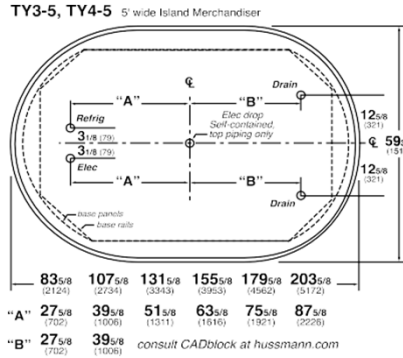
TY3-5, TY4-5 5' wide Island Merchandiser

"A" ℄ "B"

Drain

Refrig

$3\frac{1}{8}$ (79)

$3\frac{1}{8}$ (79)

Elec

Elec drop Self-contained, top piping only

$12\frac{5}{8}$ (321)

$59$ (151

$12\frac{5}{8}$ (321)

℄

"A" "B"

Drain

base panels

base rails

| $83\frac{5}{8}$ (2124) | $107\frac{5}{8}$ (2734) | $131\frac{5}{8}$ (3343) | $155\frac{5}{8}$ (3953) | $179\frac{5}{8}$ (4562) | $203\frac{5}{8}$ (5172) |
|---|---|---|---|---|---|
| "A" $27\frac{5}{8}$ (702) | $39\frac{5}{8}$ (1006) | $51\frac{5}{8}$ (1311) | $63\frac{5}{8}$ (1616) | $75\frac{5}{8}$ (1921) | $87\frac{5}{8}$ (2226) |
| "B" $27\frac{5}{8}$ (702) | $39\frac{5}{8}$ (1006) | | | | |

consult CADblock at hussmann.com